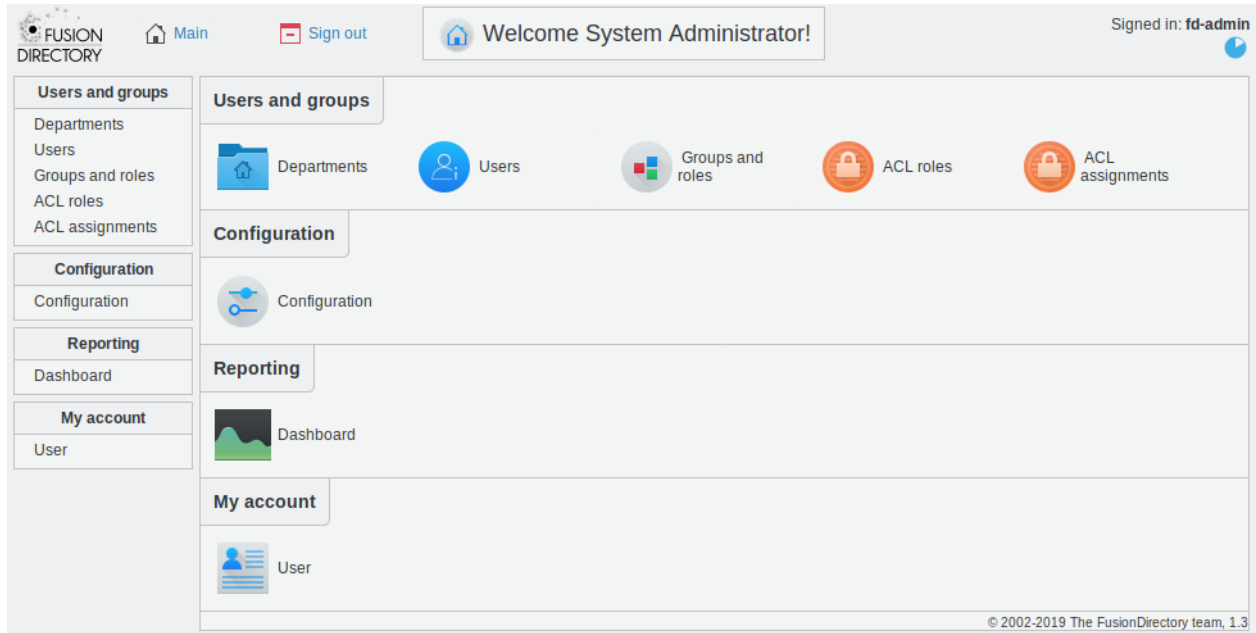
FUSION DIRECTORY

Main

Sign out

Welcome System Administrator!

Signed in: fd-admin

Users and groups
Departments
Users
Groups and roles
ACL roles
ACL assignments

Configuration
Configuration

Reporting
Dashboard

My account
User

Users and groups

Departments

Users

Groups and roles

ACL roles

ACL assignments

Configuration

Configuration

Reporting

Dashboard

My account

User

© 2002-2019 The FusionDirectory team, 1.3